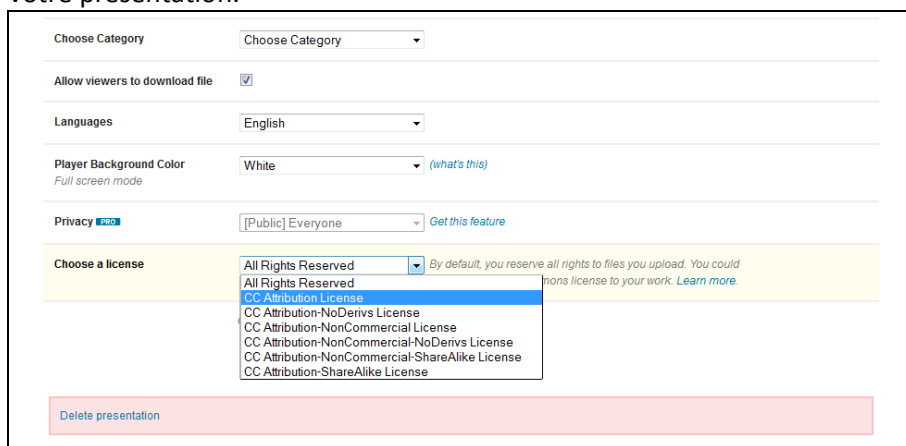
votre présentation.

Choose Category | Choose Category

Allow viewers to download file

Languages | English

Player Background Color | White (what's this)
Full screen mode

Privacy PRO | [Public] Everyone | Get this feature

Choose a license | All Rights Reserved | By default, you reserve all rights to files you upload. You could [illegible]mons license to your work. Learn more.

All Rights Reserved
CC Attribution License
CC Attribution-NoDerivs License
CC Attribution-NonCommercial License
CC Attribution-NonCommercial-NoDerivs License
CC Attribution-NonCommercial-ShareAlike License
CC Attribution-ShareAlike License

Delete presentation